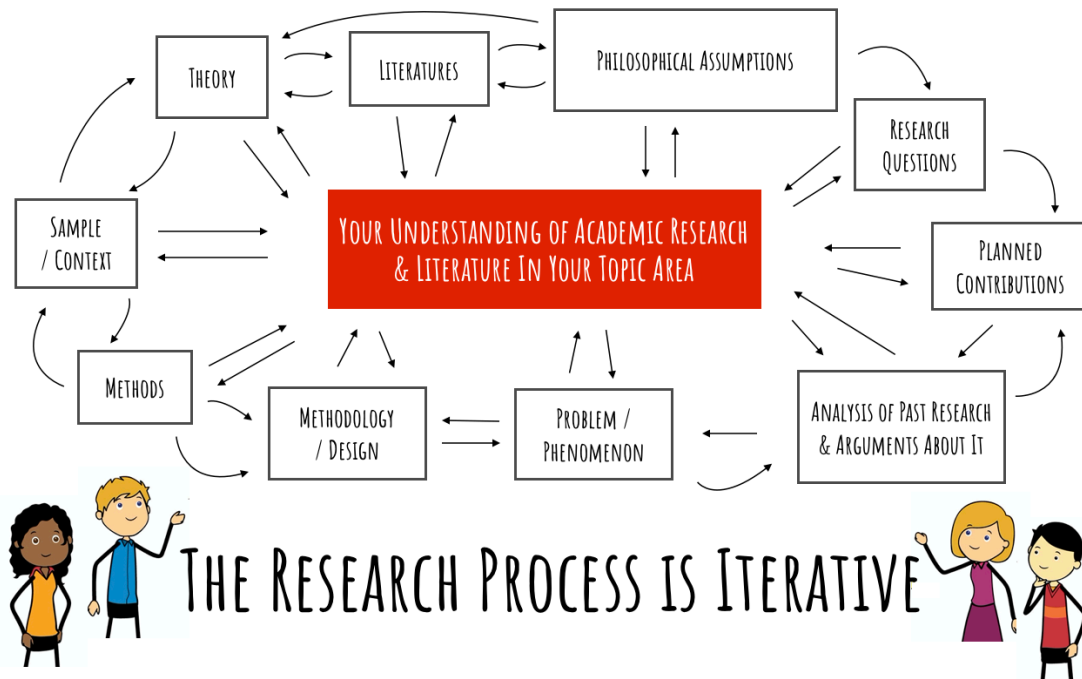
Theory

Literatures

Philosophical Assumptions

Research Questions

Sample / Context

Your Understanding of Academic Research & Literature In Your Topic Area

Planned Contributions

Methods

Methodology / Design

Problem / Phenomenon

Analysis of Past Research & Arguments About It

The Research Process is Iterative